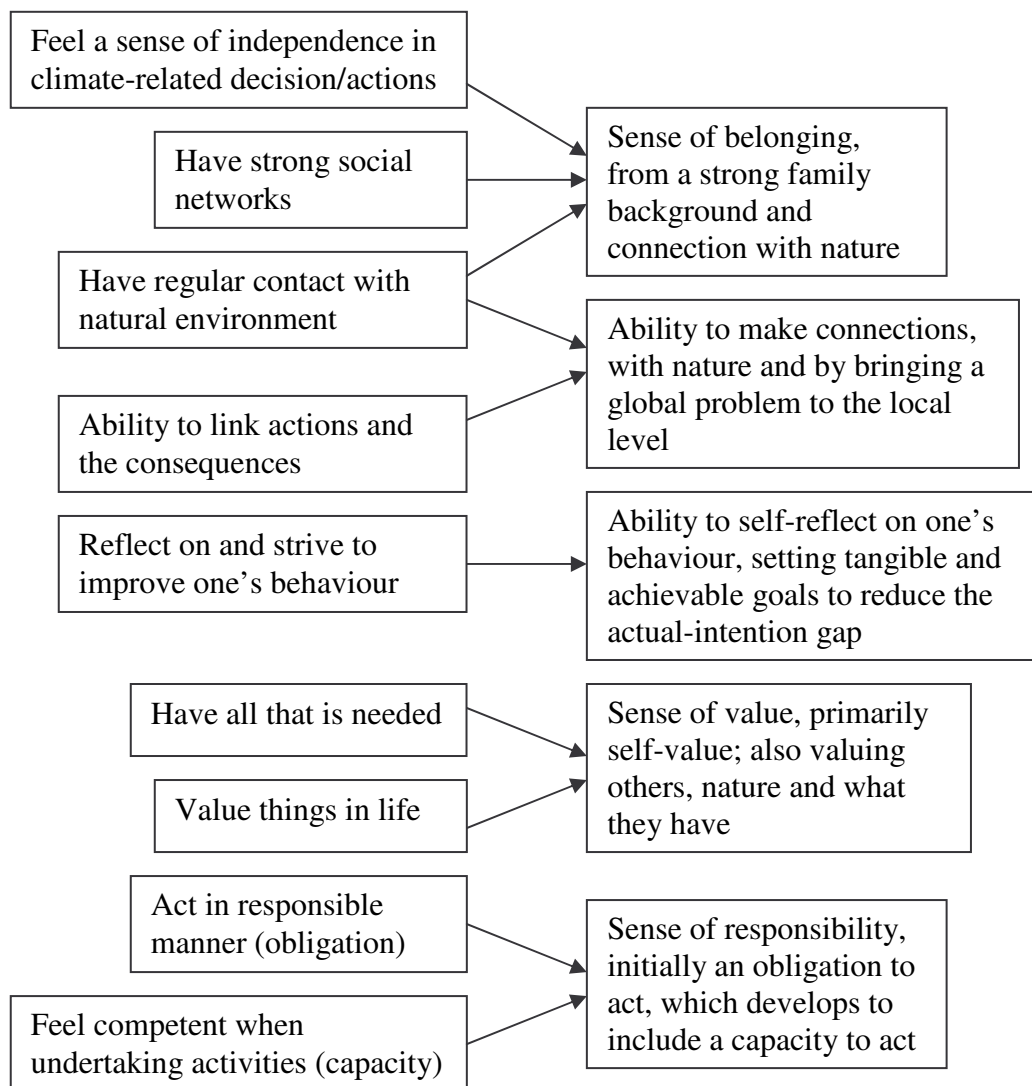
Feel a sense of independence in climate-related decision/actions

Have strong social networks

Sense of belonging, from a strong family background and connection with nature

Have regular contact with natural environment

Ability to make connections, with nature and by bringing a global problem to the local level

Ability to link actions and the consequences

Reflect on and strive to improve one's behaviour

Ability to self-reflect on one's behaviour, setting tangible and achievable goals to reduce the actual-intention gap

Have all that is needed

Sense of value, primarily self-value; also valuing others, nature and what they have

Value things in life

Act in responsible manner (obligation)

Sense of responsibility, initially an obligation to act, which develops to include a capacity to act

Feel competent when undertaking activities (capacity)